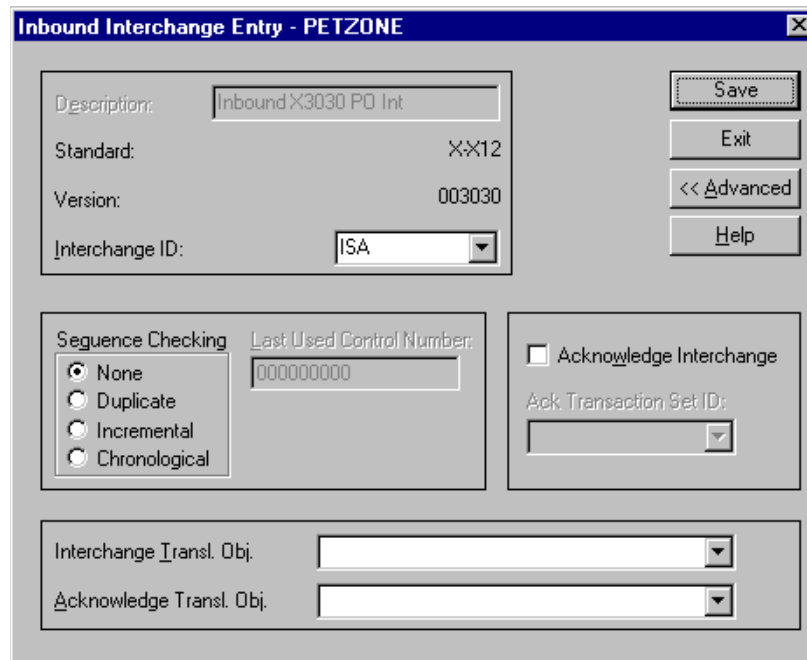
Inbound Interchange Entry - PETZONE

Description: Inbound X3030 PO Int

Standard: X-X12

Version: 003030

Interchange ID: ISA

Save

Exit

<< Advanced

Help

Sequence Checking
None
Duplicate
Incremental
Chronological

Last Used Control Number:
000000000

Acknowledge Interchange

Ack Transaction Set ID:

Interchange Transl. Obj.

Acknowledge Transl. Obj.